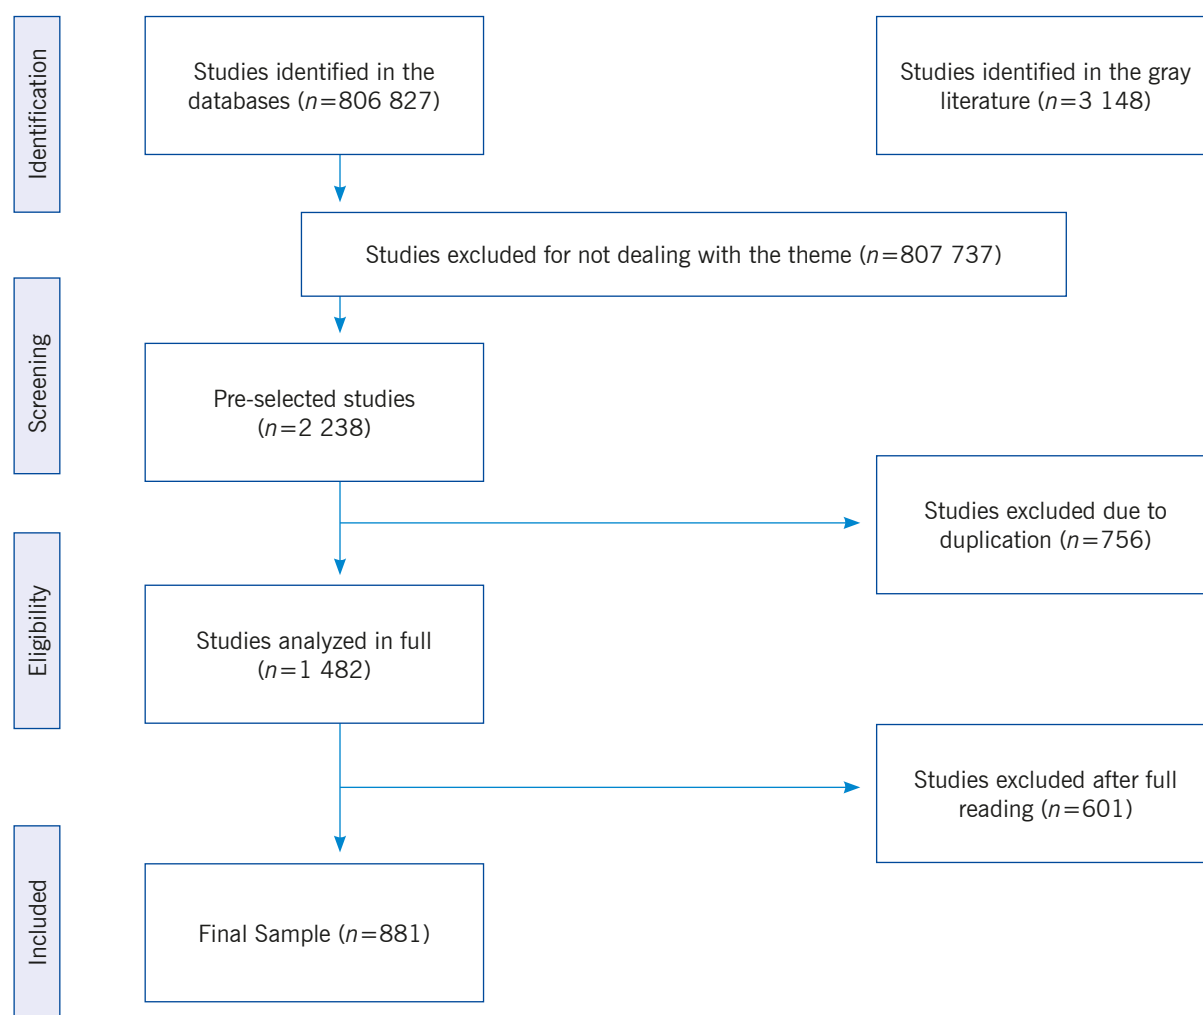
Identification

Studies identified in the databases ($n$=806 827)

Studies identified in the gray literature ($n$=3 148)

Studies excluded for not dealing with the theme ($n$=807 737)

Screening

Pre-selected studies ($n$=2 238)

Studies excluded due to duplication ($n$=756)

Eligibility

Studies analyzed in full ($n$=1 482)

Studies excluded after full reading ($n$=601)

Included

Final Sample ($n$=881)